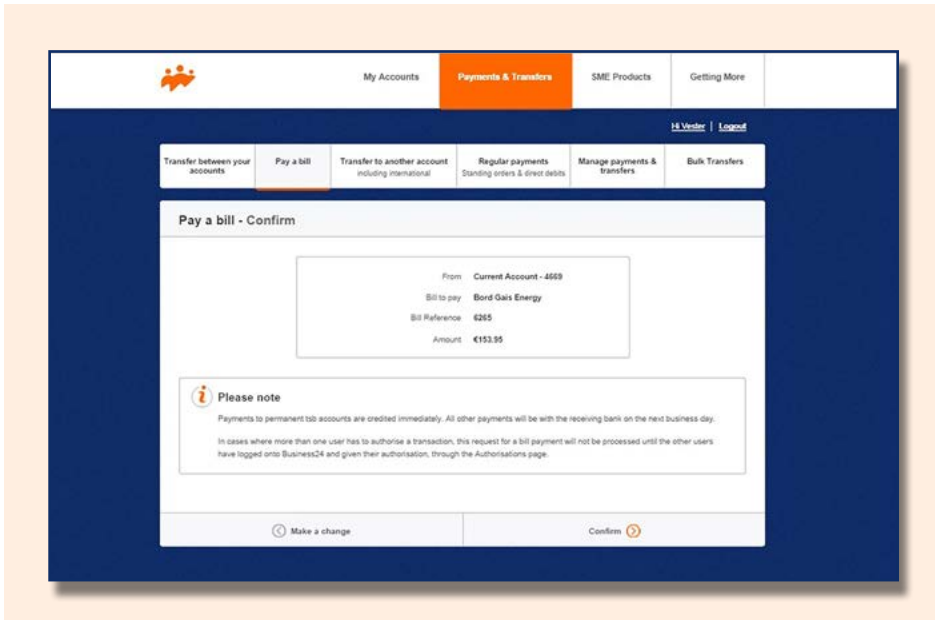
My Accounts

Payments & Transfers

SME Products

Getting More

Hi Vester | Logout

Transfer between your accounts

Pay a bill

Transfer to another account
including international

Regular payments
Standing orders & direct debits

Manage payments & transfers

Bulk Transfers

Pay a bill - Confirm

| | |
|---|---|
| From | Current Account - 4669 |
| Bill to pay | Bord Gais Energy |
| Bill Reference | 6265 |
| Amount | €153.95 |

Please note

Payments to permanent tsb accounts are credited immediately. All other payments will be with the receiving bank on the next business day.

In cases where more than one user has to authorise a transaction, this request for a bill payment will not be processed until the other users have logged onto Business24 and given their authorisation, through the Authorisations page.

Make a change

Confirm